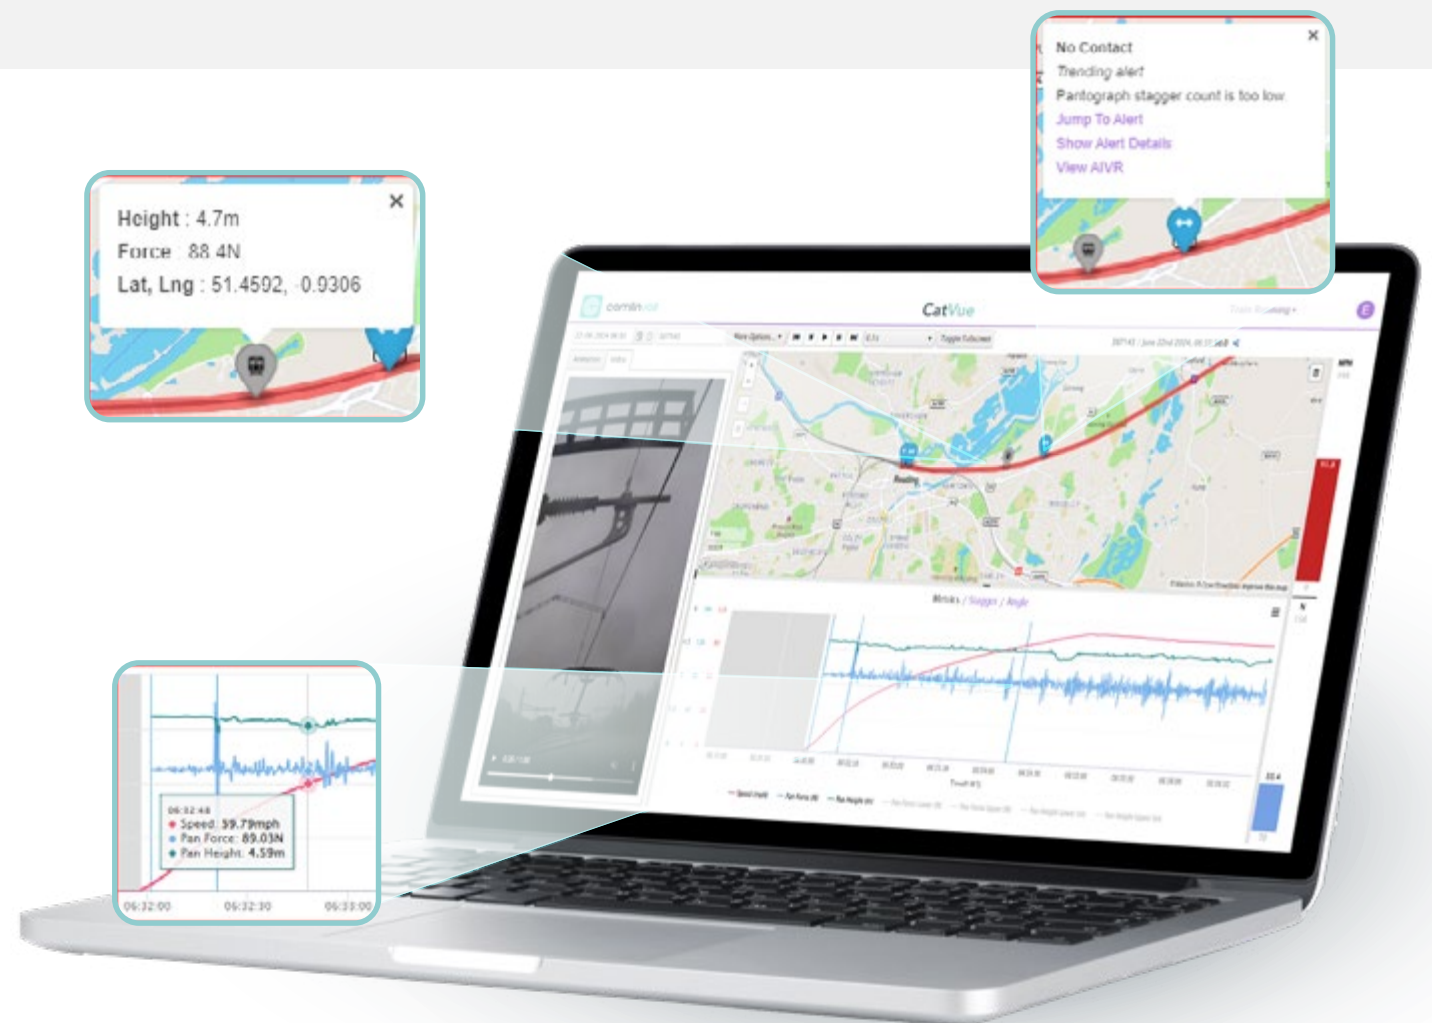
No Contact
Trending alert
Pantograph stagger count is too low
Jump To Alert
Show Alert Details
View AIVR

Height : 4.7m
Force : 88.4N
Lat, Lng : 51.4502, -0.9306

CatVue

More Options
Toggle Fullscreen

Blocks / Stagger / Angle

06:32:48
Speed: 39.79mph
Pan Force: 89.03N
Pan Height: 4.59m

06:32:00
06:32:30
06:33:00